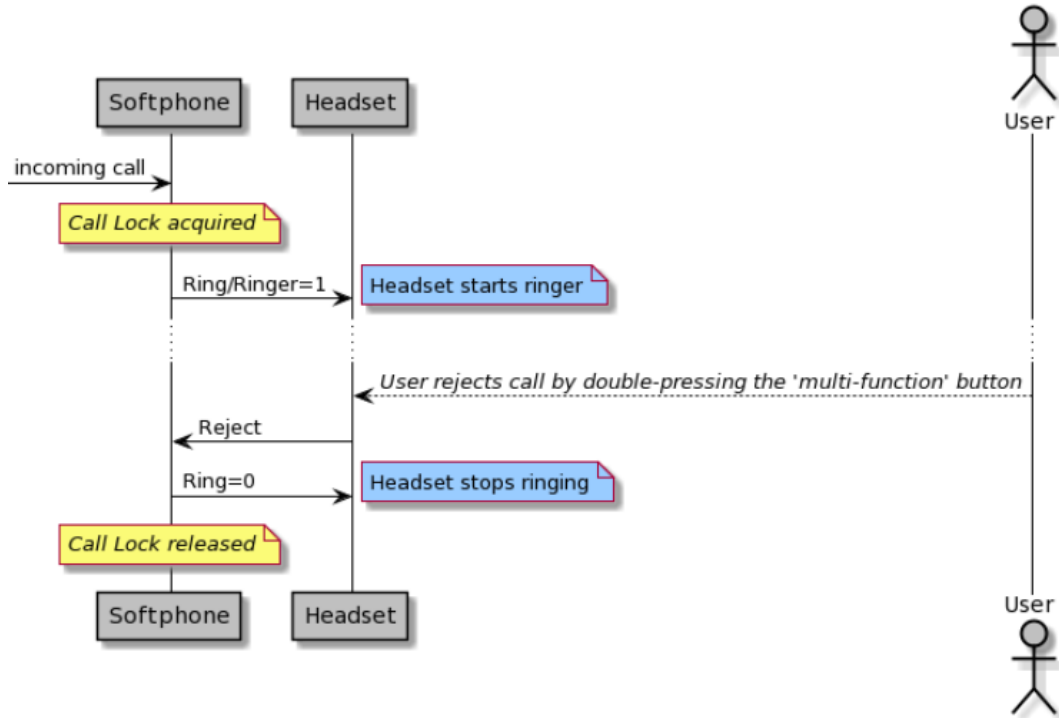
Softphone

Headset

User

incoming call

Call Lock acquired

Ring/Ringer=1

Headset starts ringer

User rejects call by double-pressing the 'multi-function' button

Reject

Ring=0

Headset stops ringing

Call Lock released

Softphone

Headset

User